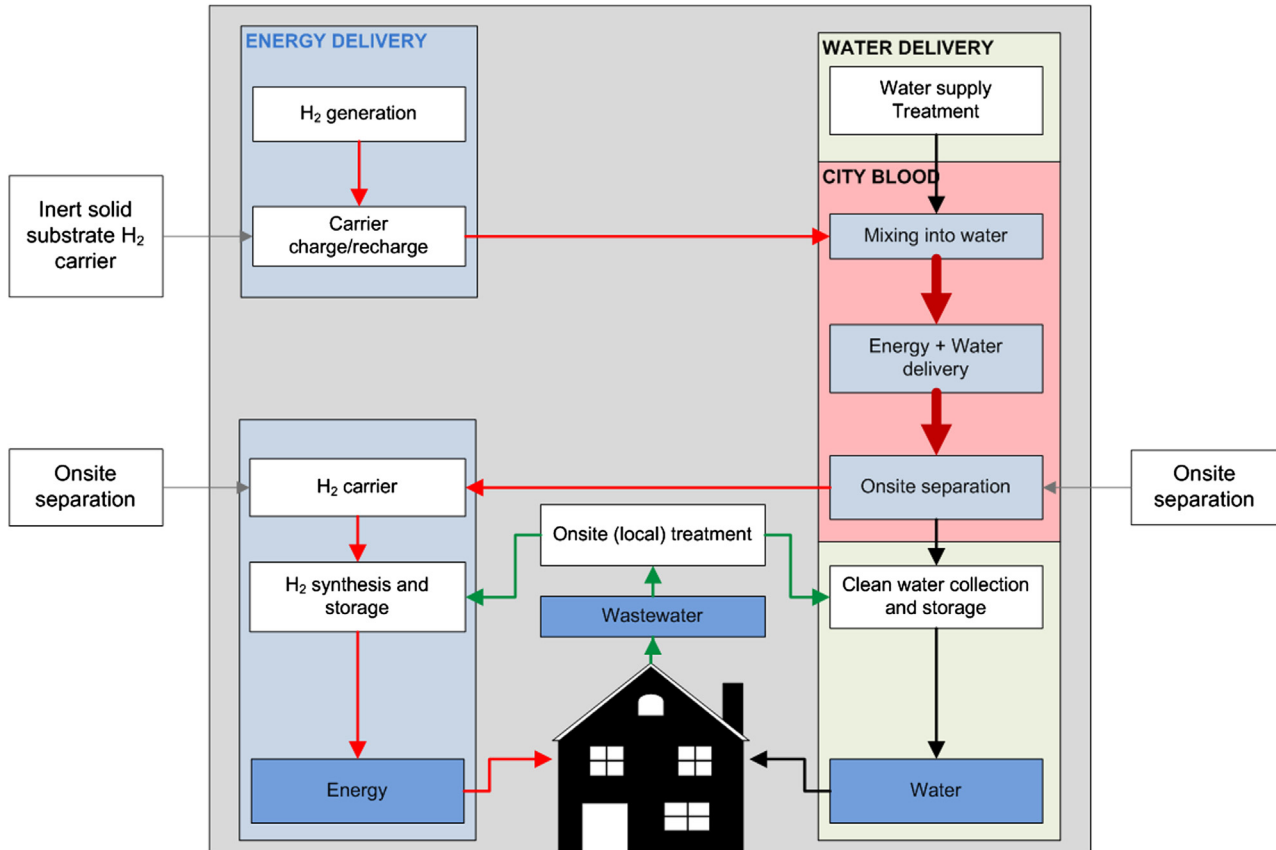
ENERGY DELIVERY

$H_2$ generation

Carrier charge/recharge

Inert solid substrate $H_2$ carrier

WATER DELIVERY

Water supply Treatment

CITY BLOOD

Mixing into water

Energy + Water delivery

Onsite separation

Onsite separation

Onsite separation

$H_2$ carrier

$H_2$ synthesis and storage

Energy

Onsite (local) treatment

Wastewater

Clean water collection and storage

Water